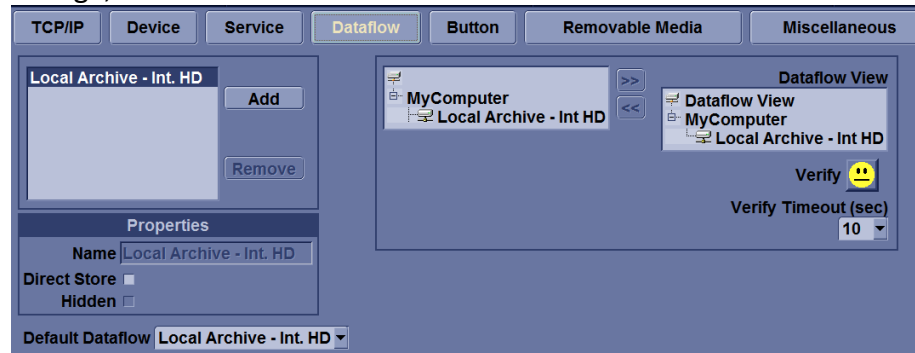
TCP/IP Device Service Dataflow Button Removable Media Miscellaneous

Local Archive - Int. HD

Add

Remove

Properties

Name Local Archive - Int. HD

Direct Store

Hidden

Default Dataflow Local Archive - Int. HD

MyComputer
Local Archive - Int HD

>>
<<

Dataflow View

Dataflow View
MyComputer
Local Archive - Int HD

Verify

Verify Timeout (sec)

10